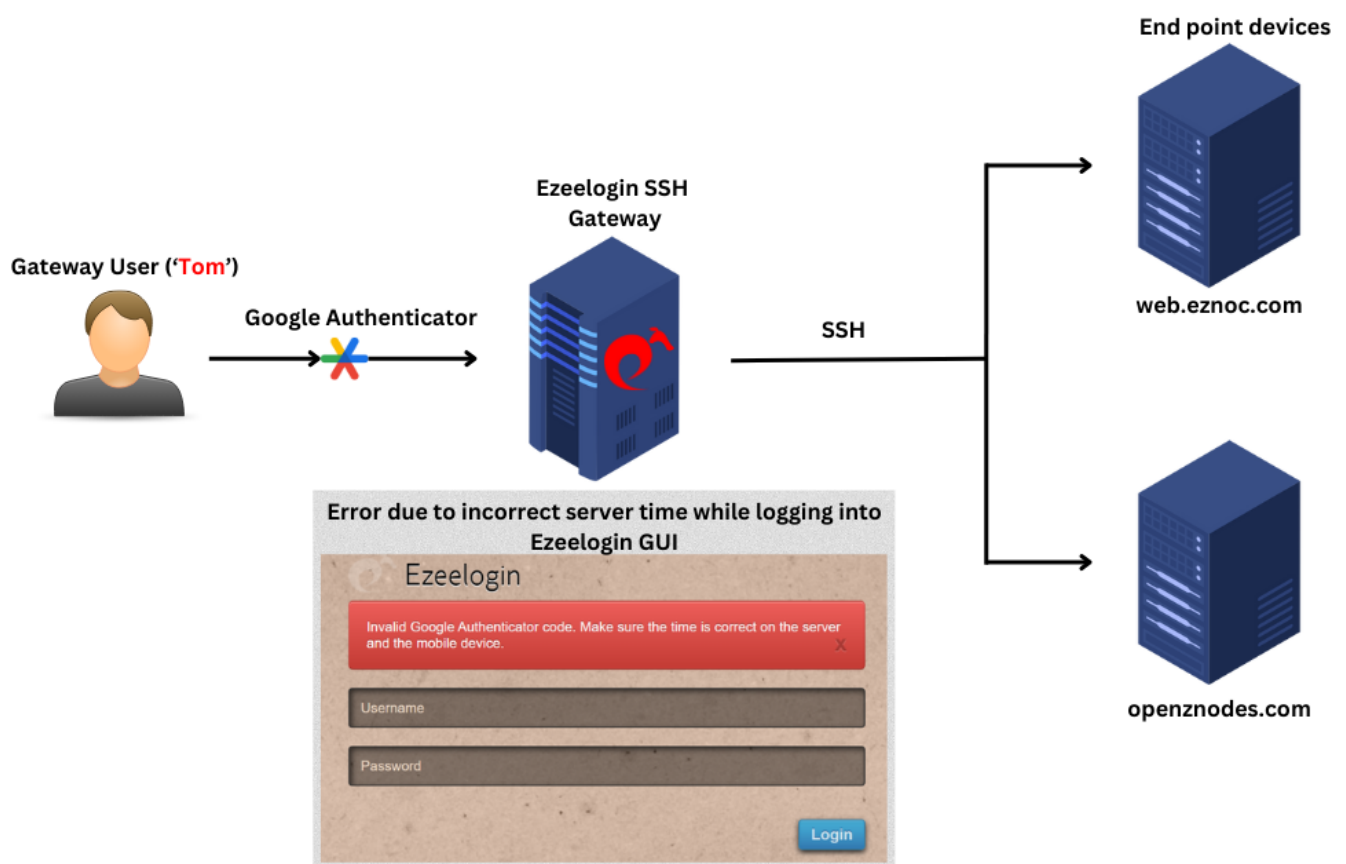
End point devices

Ezeelogin SSH Gateway

Gateway User ('Tom')

Google Authenticator

SSH

web.eznoc.com

Error due to incorrect server time while logging into Ezeelogin GUI

Ezeelogin

Invalid Google Authenticator code. Make sure the time is correct on the server and the mobile device.

X

Username

Password

Login

openznodes.com